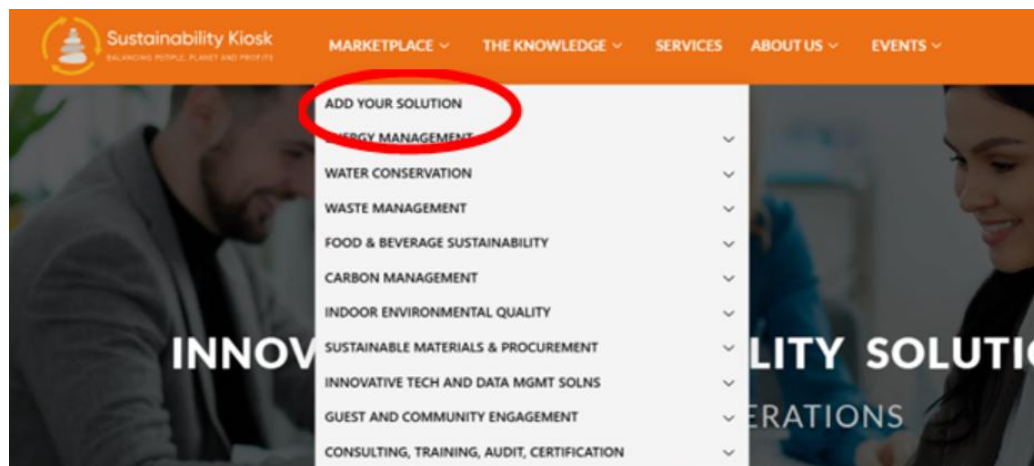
Sustainability Kiosk
BALANCING PEOPLE, PLANET AND PROFITS

MARKETPLACE
THE KNOWLEDGE
SERVICES
ABOUT US
EVENTS

ADD YOUR SOLUTION
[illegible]ERGY MANAGEMENT
WATER CONSERVATION
WASTE MANAGEMENT
FOOD & BEVERAGE SUSTAINABILITY
CARBON MANAGEMENT
INDOOR ENVIRONMENTAL QUALITY
SUSTAINABLE MATERIALS & PROCUREMENT
INNOVATIVE TECH AND DATA MGMT SOLNS
GUEST AND COMMUNITY ENGAGEMENT
CONSULTING, TRAINING, AUDIT, CERTIFICATION

INNOV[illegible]LITY SOLUTI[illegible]
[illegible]ERATIONS